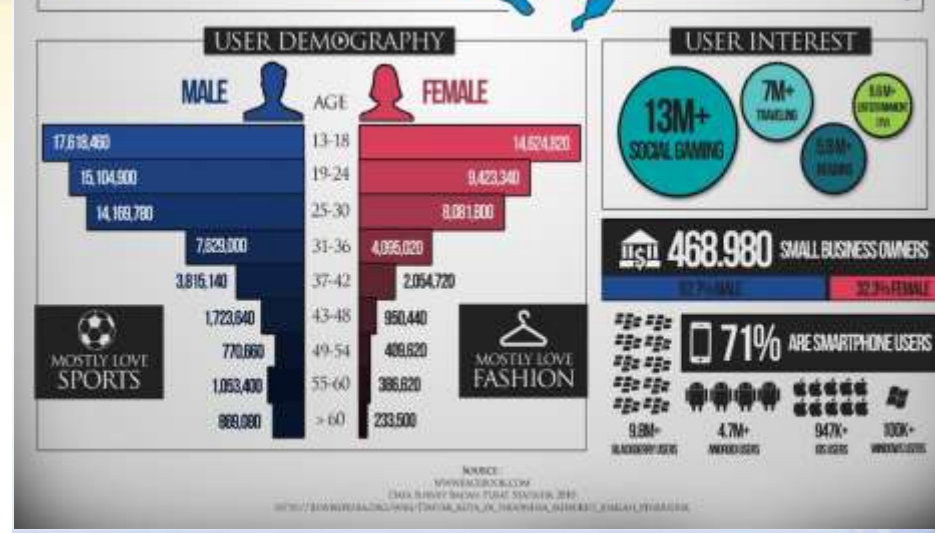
USER DEMOGRAPHY

MALE AGE FEMALE

| MALE | AGE | FEMALE |
|---|---|---|
| 17,618,460 | 13-18 | 14,624,820 |
| 15,104,900 | 19-24 | 9,423,340 |
| 14,169,780 | 25-30 | 8,081,800 |
| 7,629,000 | 31-36 | 4,095,020 |
| 3,815,140 | 37-42 | 2,054,720 |
| 1,723,640 | 43-48 | 950,440 |
| 770,660 | 49-54 | 409,620 |
| 1,053,400 | 55-60 | 386,620 |
| 889,080 | > 60 | 233,500 |

MOSTLY LOVE SPORTS

MOSTLY LOVE FASHION

USER INTEREST

13M+ SOCIAL GAMING

7M+ TRAVELING

5.5M+ READING

5.5M+ ENTERTAINMENT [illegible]

468.980 SMALL BUSINESS OWNERS

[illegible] MALE 32.3% FEMALE

71% ARE SMARTPHONE USERS

9.8M+ BLACKBERRY USERS

4.7M+ ANDROID USERS

947K+ iOS USERS

100K+ WINDOWS USERS

SOURCE :
WWW.FACEBOOK.COM
DATA SURVEY BADAN PUSAT STATISTIK 2010
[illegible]